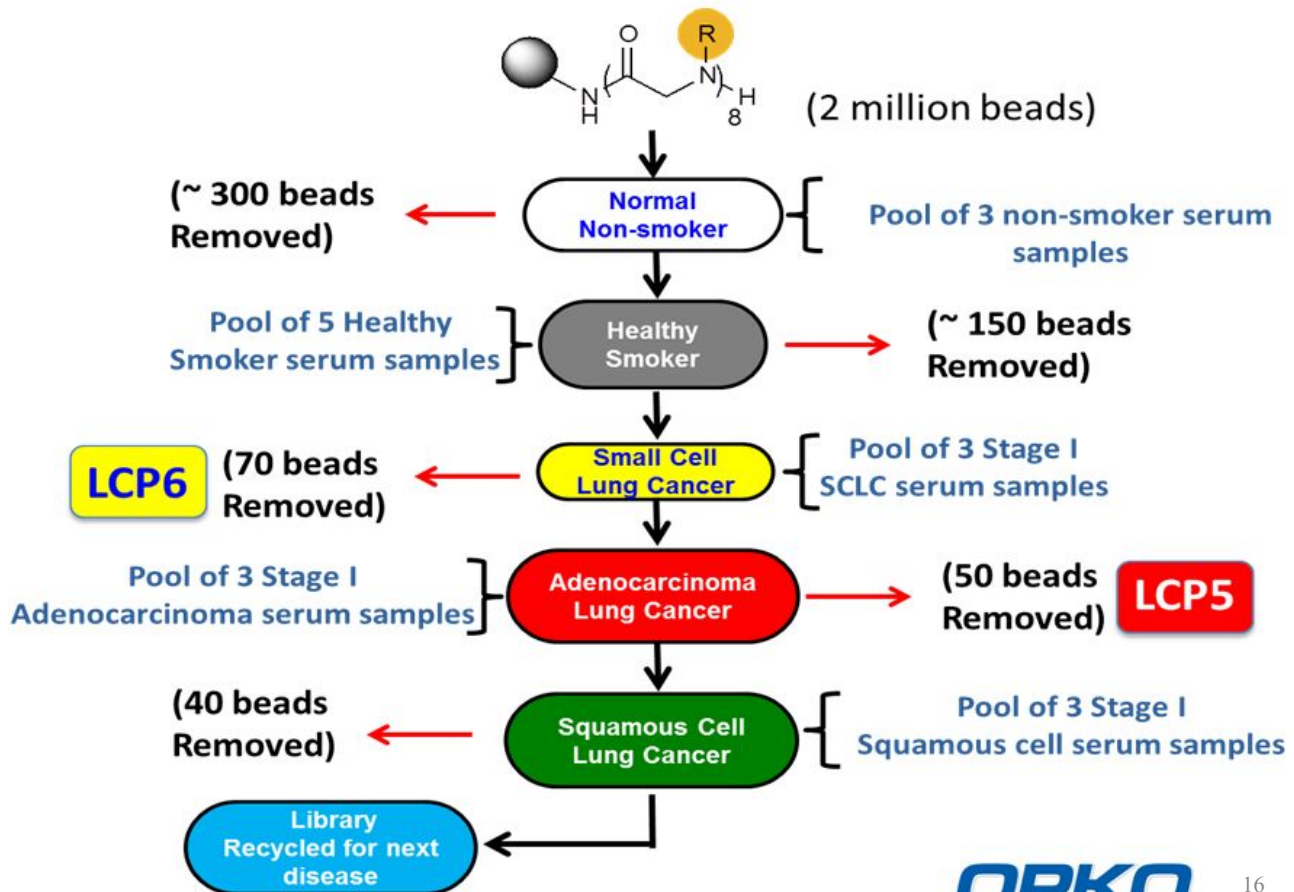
O
R
N
H
N
8
H
(2 million beads)

(~ 300 beads Removed)

Normal Non-smoker

Pool of 3 non-smoker serum samples

Pool of 5 Healthy Smoker serum samples

Healthy Smoker

(~ 150 beads Removed)

LCP6

(70 beads Removed)

Small Cell Lung Cancer

Pool of 3 Stage I SCLC serum samples

Pool of 3 Stage I Adenocarcinoma serum samples

Adenocarcinoma Lung Cancer

(50 beads Removed)

LCP5

(40 beads Removed)

Squamous Cell Lung Cancer

Pool of 3 Stage I Squamous cell serum samples

Library Recycled for next disease

OPKO

16